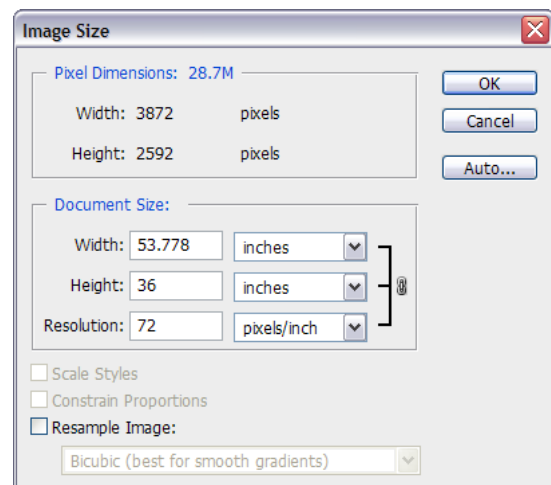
Image Size

Pixel Dimensions: 28.7M

Width: 3872 pixels

Height: 2592 pixels

OK

Cancel

Auto...

Document Size:

Width: 53.778 inches

Height: 36 inches

Resolution: 72 pixels/inch

Scale Styles

Constrain Proportions

Resample Image:

Bicubic (best for smooth gradients)